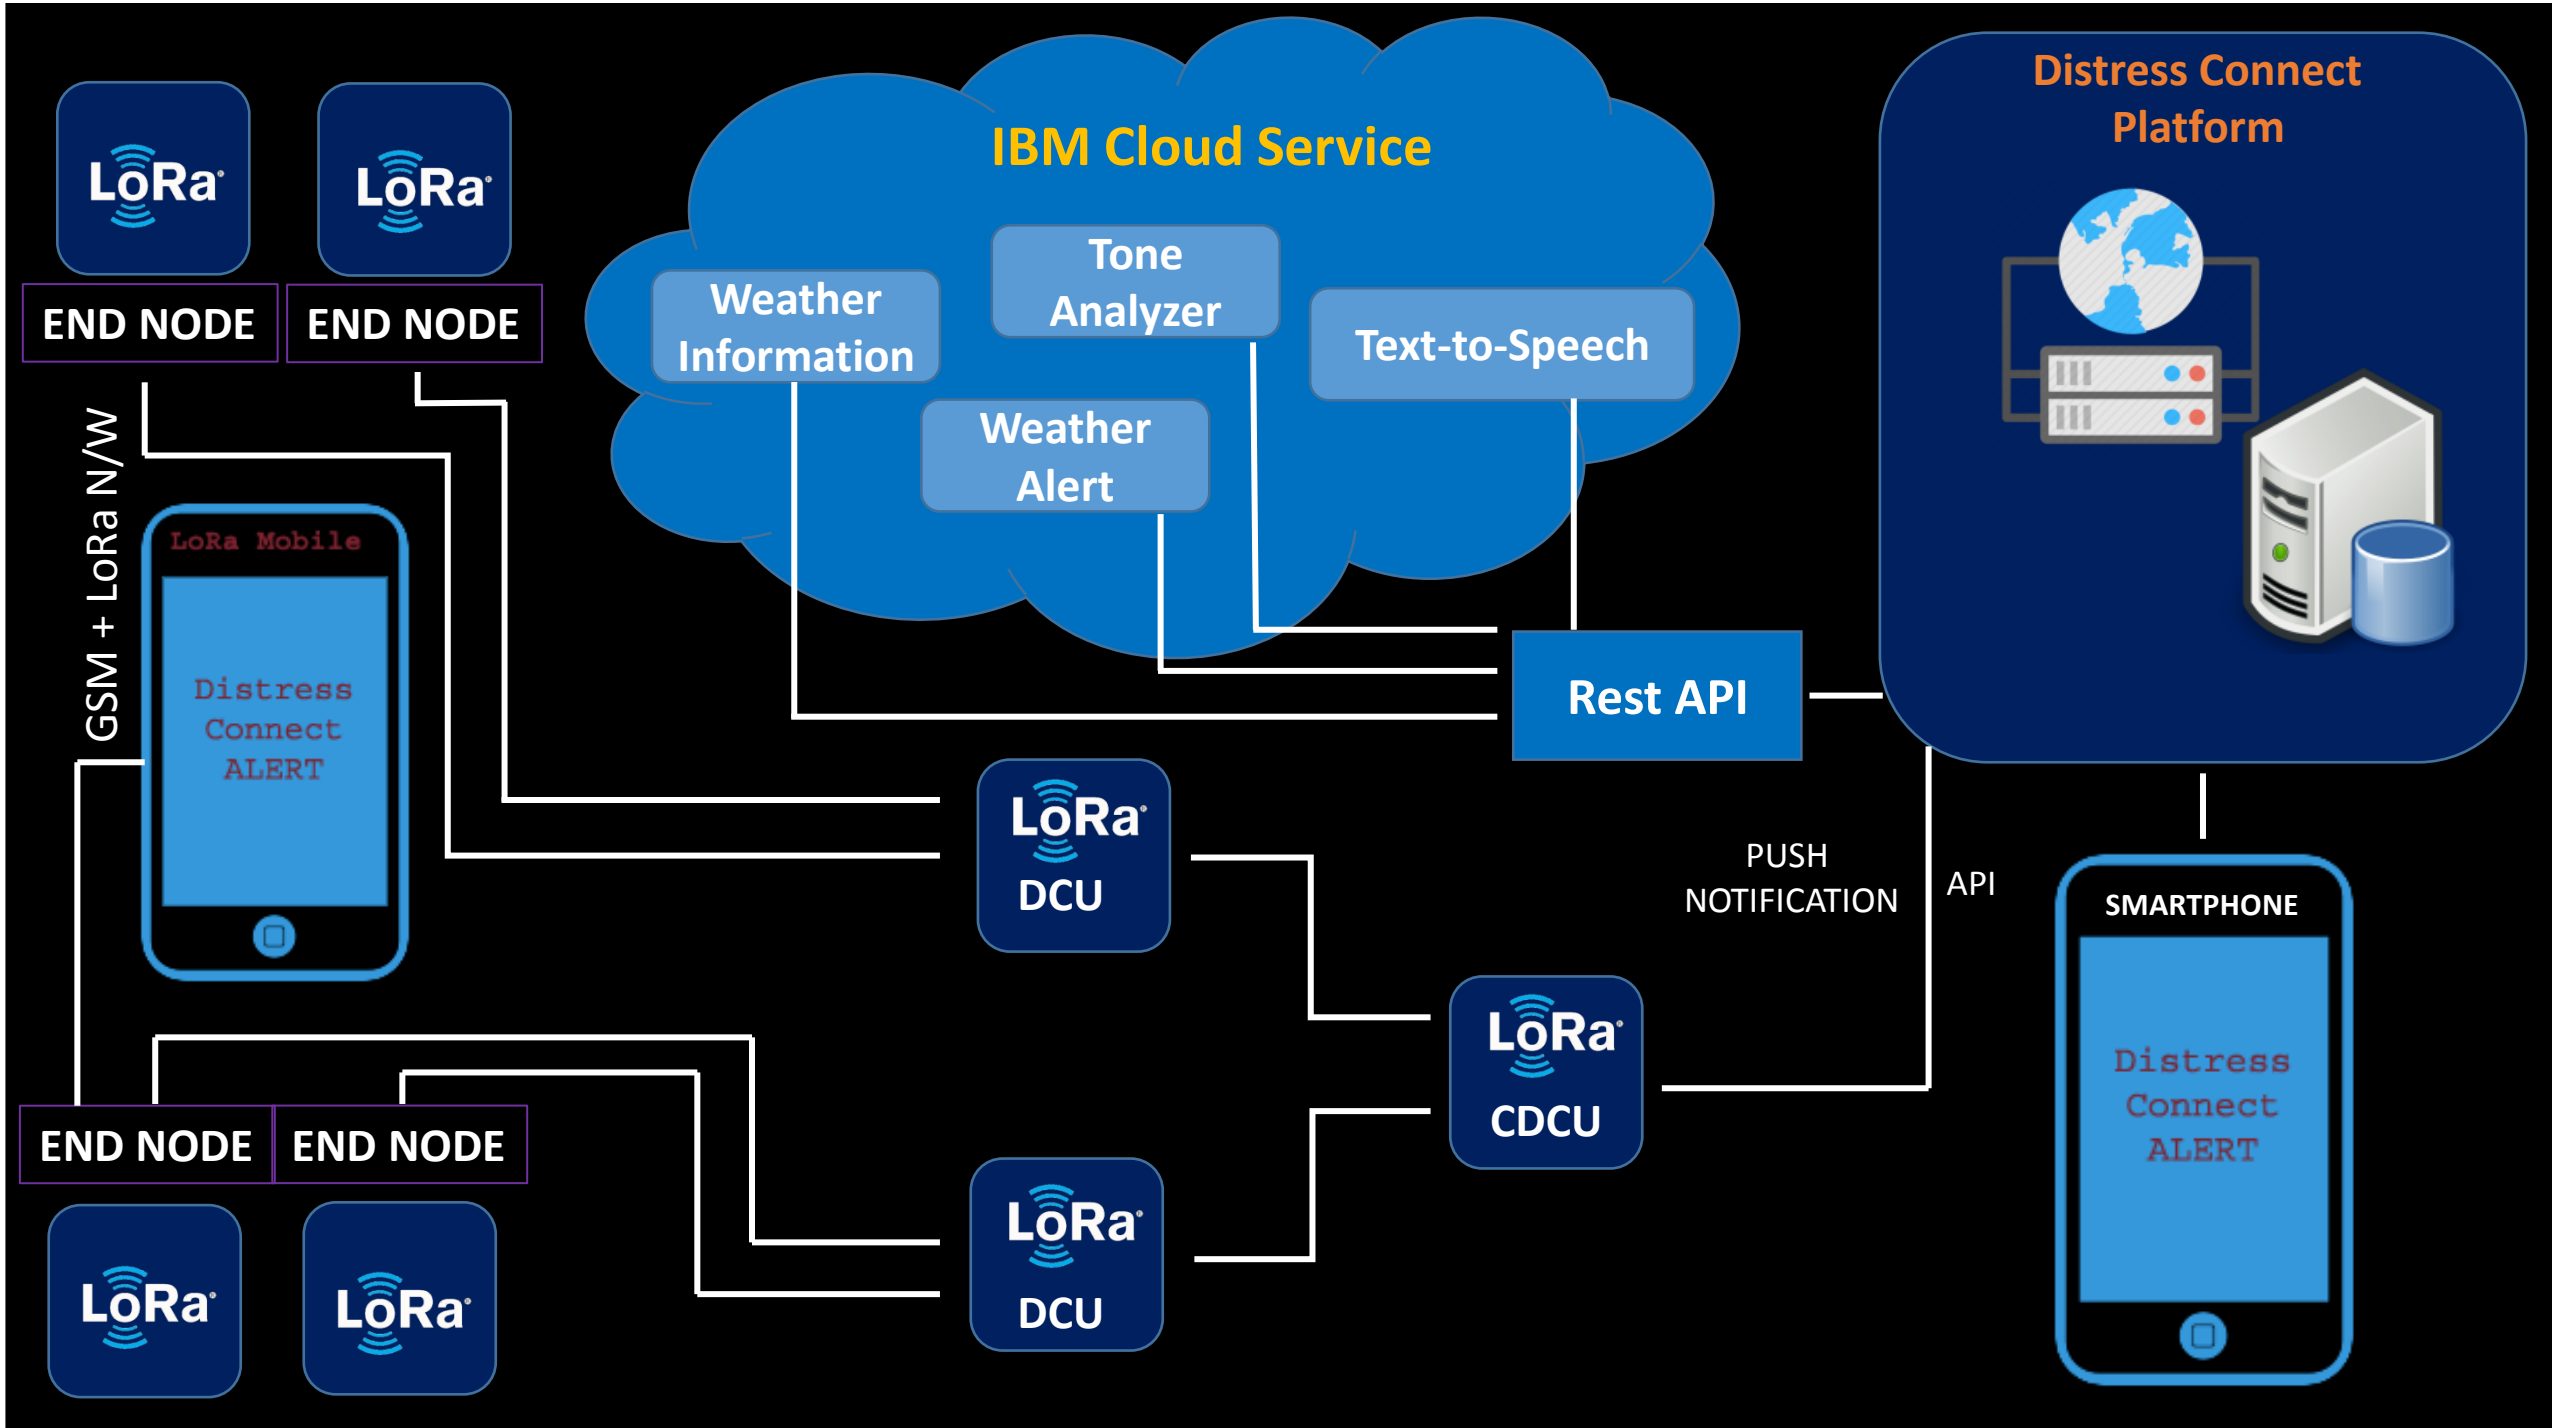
LoRa LoRa

END NODE END NODE

IBM Cloud Service

Weather Information

Tone Analyzer

Text-to-Speech

Weather Alert

Distress Connect Platform

GSM + LoRa N/W

LoRa Mobile

Distress Connect ALERT

Rest API

LoRa DCU

PUSH NOTIFICATION

API

SMARTPHONE

LoRa CDCU

Distress Connect ALERT

END NODE END NODE

LoRa DCU

LoRa LoRa